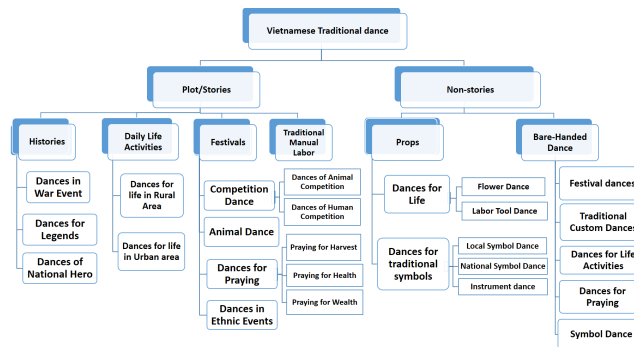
Vietnamese Traditional dance

Plot/Stories

Non-stories

Histories

Dances in War Event

Dances for Legends

Dances of National Hero

Daily Life Activities

Dances for life in Rural Area

Dances for life in Urban area

Festivals

Competition Dance

Dances of Animal Competition

Dances of Human Competition

Animal Dance

Dances for Praying

Praying for Harvest

Praying for Health

Praying for Wealth

Dances in Ethnic Events

Traditional Manual Labor

Props

Dances for Life

Flower Dance

Labor Tool Dance

Dances for traditional symbols

Local Symbol Dance

National Symbol Dance

Instrument dance

Bare-Handed Dance

Festival dances

Traditional Custom Dances

Dances for Life Activities

Dances for Praying

Symbol Dance